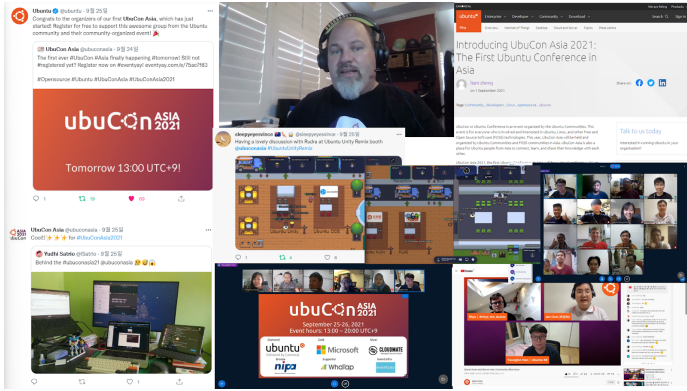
Ubuntu @ubuntu · 9월 25일
Congrats to the organizers of our first UbuCon Asia, which has just started! Register for free to support this awesome group from the Ubuntu community and their community-organized event! 🎉

UbuCon Asia @ubuconasia · 9월 24일
The first ever #UbuCon #Asia finally happening #tomorrow! Still not #registered yet? Register now on #eventyay: eventyay.com/e/7bac7f62

#Opensource #Ubuntu #UbuConAsia #UbuConAsia2021

ubuCon ASIA 2021
Tomorrow 13:00 UTC+9!

UbuCon Asia @ubuconasia · 9월 25일
Cool!✨✨✨ for #UbuConAsia2021

Yudhi Satrio @ · 9월 25일
Behind the #ubuconasia21 @ubuconasia

Introducing UbuCon Asia 2021: The First Ubuntu Conference in Asia

Talk to us today

ubuCon ASIA 2021
September 25-26, 2021
Event hours: 13:00 ~ 20:00 UTC+9
ubuntu
Microsoft
CLOUDMATE
nipa
Whatap